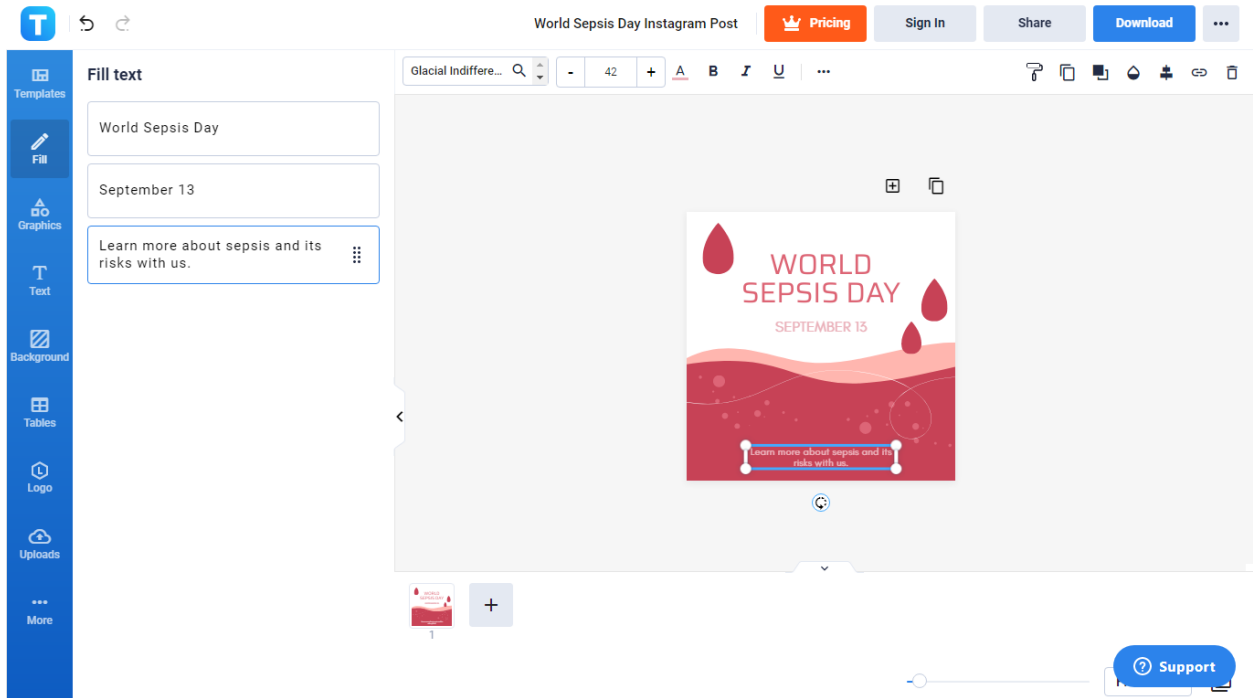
T

World Sepsis Day Instagram Post

Pricing

Sign In

Share

Download

Templates

Fill

Graphics

Text

Background

Tables

Logo

Uploads

More

Fill text

World Sepsis Day

September 13

Learn more about sepsis and its risks with us.

Glacial Indiffere...

-

42

+

A

B

I

U

WORLD SEPSIS DAY

SEPTEMBER 13

Learn more about sepsis and its risks with us.

WORLD SEPSIS DAY

1

+

Support